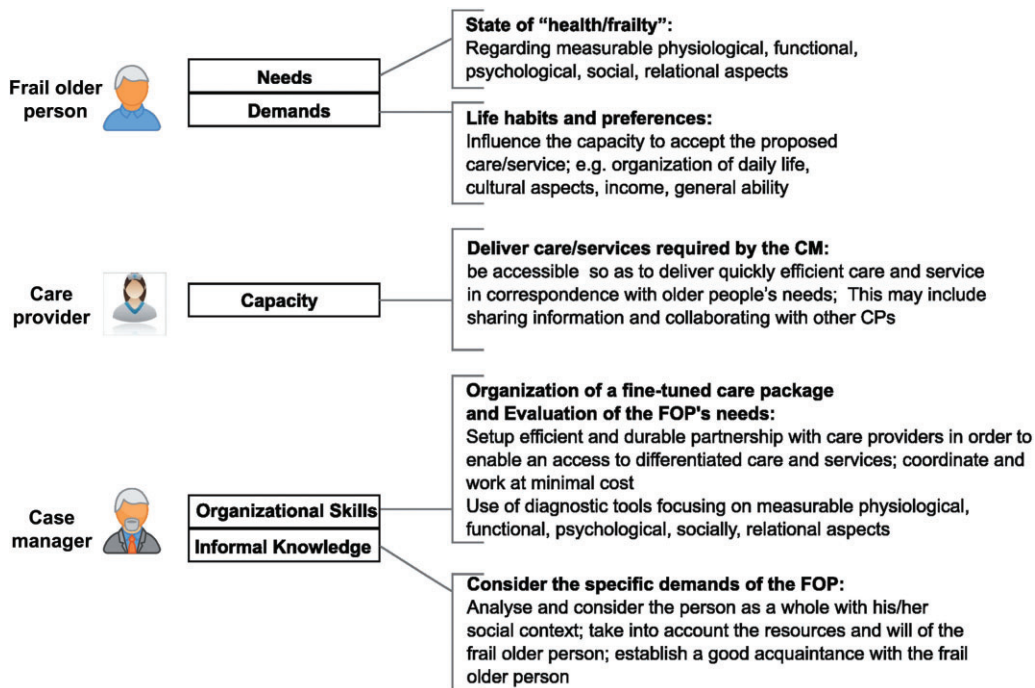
Frail older person

Needs

Demands

**State of "health/frailty":**
Regarding measurable physiological, functional, psychological, social, relational aspects

**Life habits and preferences:**
Influence the capacity to accept the proposed care/service; e.g. organization of daily life, cultural aspects, income, general ability

Care provider

Capacity

**Deliver care/services required by the CM:**
be accessible so as to deliver quickly efficient care and service in correspondence with older people's needs; This may include sharing information and collaborating with other CPs

Case manager

Organizational Skills

Informal Knowledge

**Organization of a fine-tuned care package and Evaluation of the FOP's needs:**
Setup efficient and durable partnership with care providers in order to enable an access to differentiated care and services; coordinate and work at minimal cost
Use of diagnostic tools focusing on measurable physiological, functional, psychological, socially, relational aspects

**Consider the specific demands of the FOP:**
Analyse and consider the person as a whole with his/her social context; take into account the resources and will of the frail older person; establish a good acquaintance with the frail older person